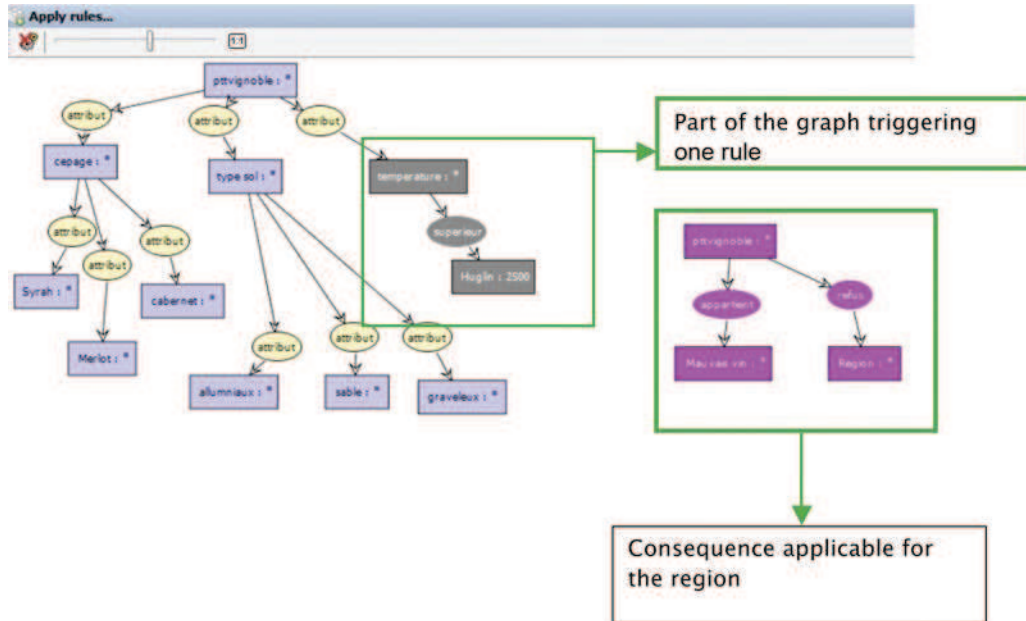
Apply rules...

1:1

pttvignoble : *

attribut

attribut

attribut

cepage : *

type sol : *

temperature : *

superieur

Huglin : 2500

attribut

attribut

attribut

Syrah : *

cabernet : *

Merlot : *

attribut

attribut

attribut

alluminiaux : *

sable : *

graveleux : *

Part of the graph triggering one rule

pttvignoble : *

appartient

refus

Mauvais vin : *

Region : *

Consequence applicable for the region